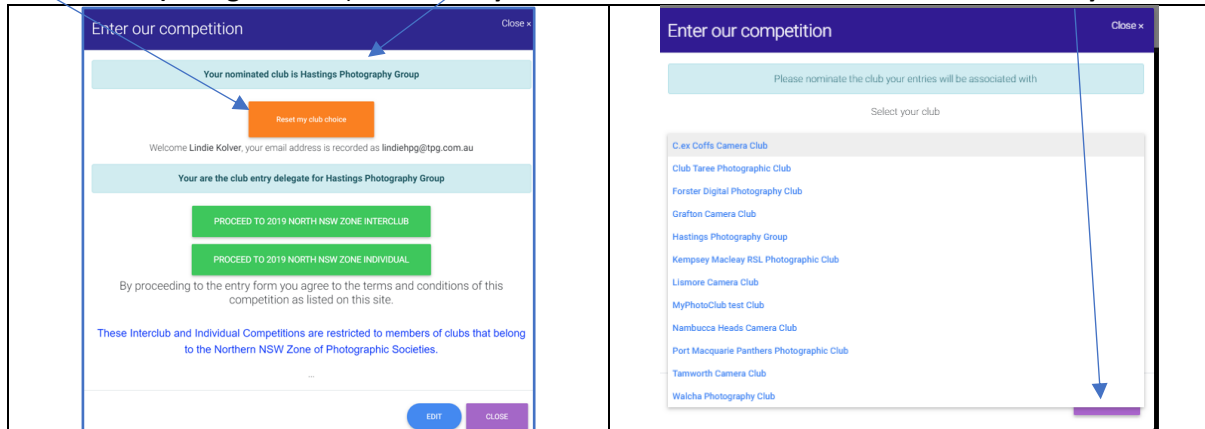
Enter our competition

Close ×

Your nominated club is Hastings Photography Group

Reset my club choice

Welcome Lindie Kolver, your email address is recorded as lindiehpg@tpg.com.au

Your are the club entry delegate for Hastings Photography Group

PROCEED TO 2019 NORTH NSW ZONE INTERCLUB

PROCEED TO 2019 NORTH NSW ZONE INDIVIDUAL

By proceeding to the entry form you agree to the terms and conditions of this competition as listed on this site.

These Interclub and Individual Competitions are restricted to members of clubs that belong to the Northern NSW Zone of Photographic Societies.

...

EDIT

CLOSE

Enter our competition

Close ×

Please nominate the club your entries will be associated with

Select your club

C.ex Coffs Camera Club
Club Taree Photographic Club
Forster Digital Photography Club
Grafton Camera Club
Hastings Photography Group
Kempsey Macleay RSL Photographic Club
Lismore Camera Club
MyPhotoClub test Club
Nambucca Heads Camera Club
Port Macquarie Panthers Photographic Club
Tamworth Camera Club
Walcha Photography Club